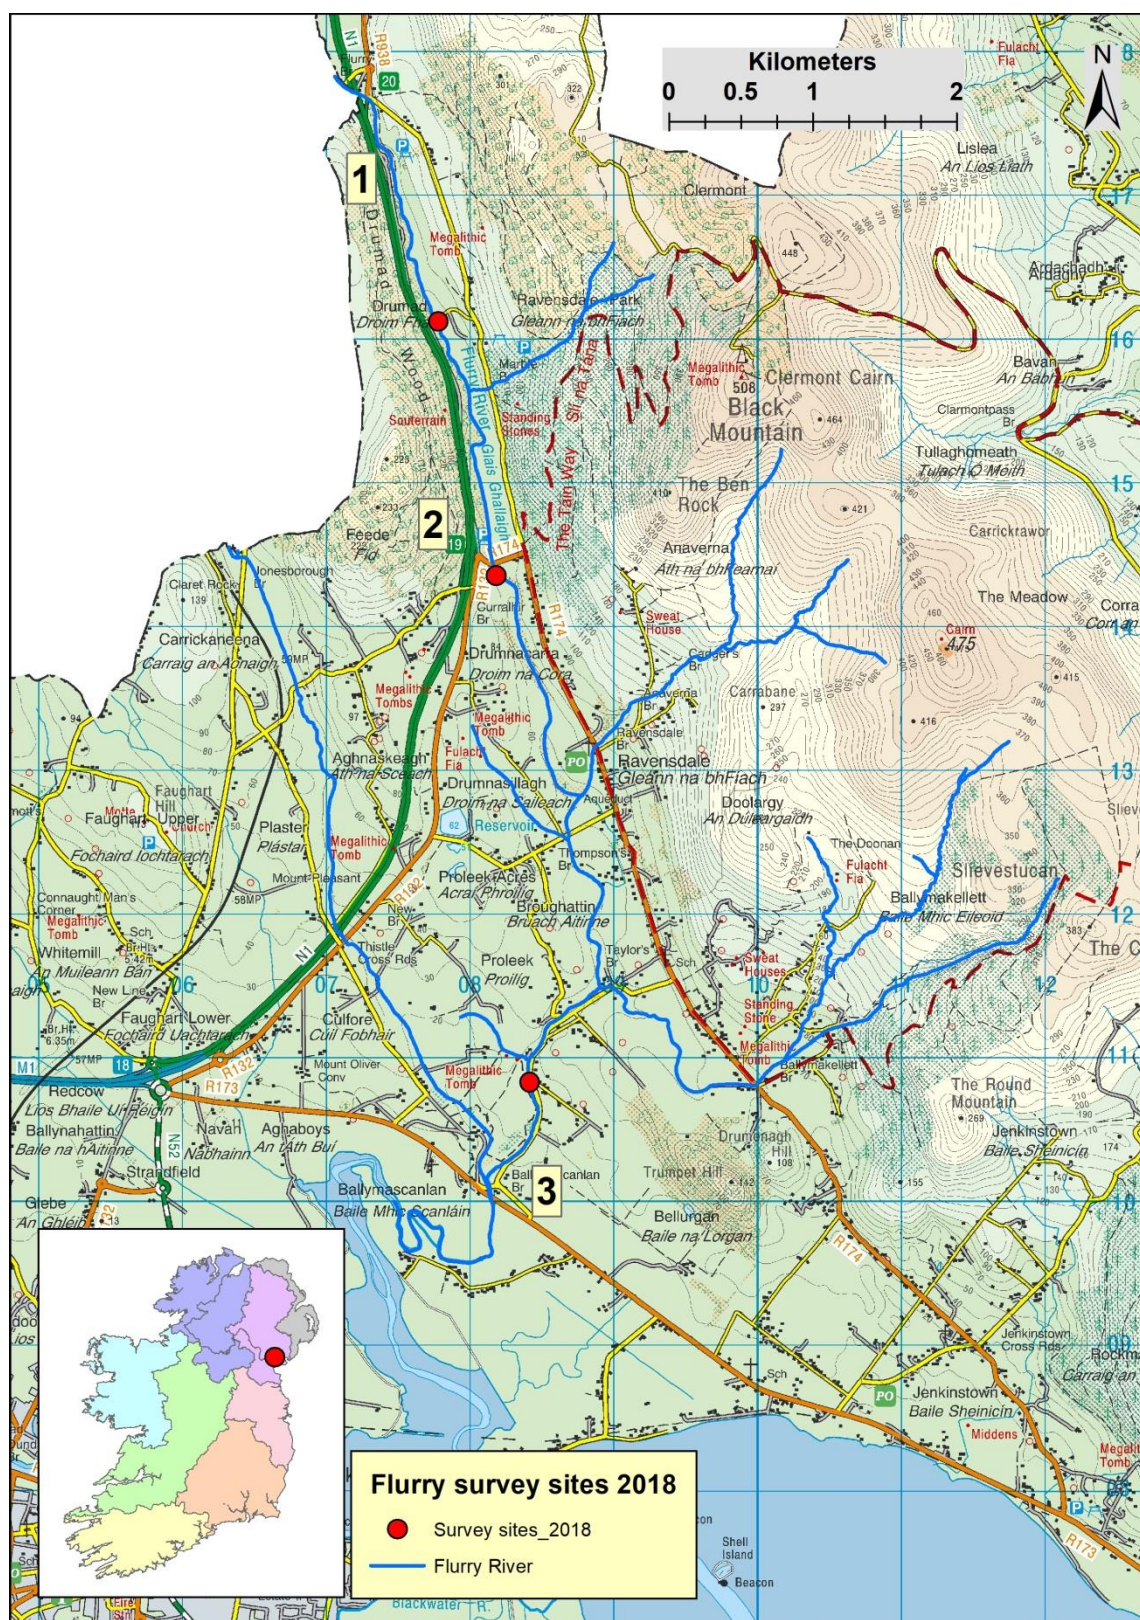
Kilometers
0 0.5 1 2
N

1
2
3

Drumad Wood
Megalithic Tomb
Drumad
Droim Fhada
Ravensdale Park
Gleann na bhFiach
Flurry River
Glais Ghallaigh
Souterrain
Standing Stones
Slí na Tána
The Táin Way
Megalithic Tomb
Clermont Cairn
Black Mountain
Clermont
Lislea
An Lios Liath
Ardagh
Bavan
An Bábhún
Clermontpass Br
Tullaghomeath
Tulach Ó Méith
The Ben Rock
Anaverna
Áth na bhFeamai
Carrickrawor
The Meadow
Cairn
475
Sweat House
Cadgers Br
Carrabane
Feede
Fid
Jonesborough
Claret Rock
Carrickaneena
Carraig an Aonaigh
Currahir Br
Drumnacarra
Droim na Cora
Megalithic Tombs
Megalithic Tomb
Fulacht Fia
Aghnaskeagh
Áth na Sceach
Drumnasillagh
Droim na Saileach
Ravensdale
Gleann na bhFiach
PO
Aqueduct
Doolargy
An Dúleargaidh
The Doonan
Fulacht Fia
Slievestucan
Ballymakellett
Baile Mhic Eileoid
Faughart Hill
Faughart Upper
Church
Fochaird Íochtarach
Plaster
Plástar
Megalithic Tomb
Reservoir
Thompson's Br
Mount Pleasant
Proleek Acres
Acraí Phroilig
Broughattin
Bruach Aitinne
Connaught Man's Corner
Megalithic Tomb
Whitemill
An Muileann Bán
New Line Br
Thistle Cross Rds
Proleek
Proilig
Taylor's Br
Sweat Houses
Standing Stone
Megalithic Tomb
Ballymakellett Br
The Round Mountain
Jenkinstown
Baile Sheinicín
Faughart Lower
Fochaird Uachtarach
Culfore
Cúil Fobhair
Mount Oliver Conv
Megalithic Tomb
Redcow
Lios Bhaile Uí Réigín
Ballynahattin
Baile na hAitinne
Navan
Nabhainn
Aghaboys
An tÁth Buí
Strandfield
Drumenagh Hill
Trumpet Hill
Ballymascanlan
Baile Mhic Scanláin
Bellurgan
Baile na Lorgan
Glebe
An Ghléib
Jenkinstown Cross Rds
Jenkinstown
Baile Sheinicín
Middens
Shell Island
Beacon
Blackwater R
N1
M1
N52
R938
R174
R173
R132
R132
18
19
20
06
07
08
09
10
11
12
13
15
16
17

Flurry survey sites 2018
Survey sites_2018
Flurry River